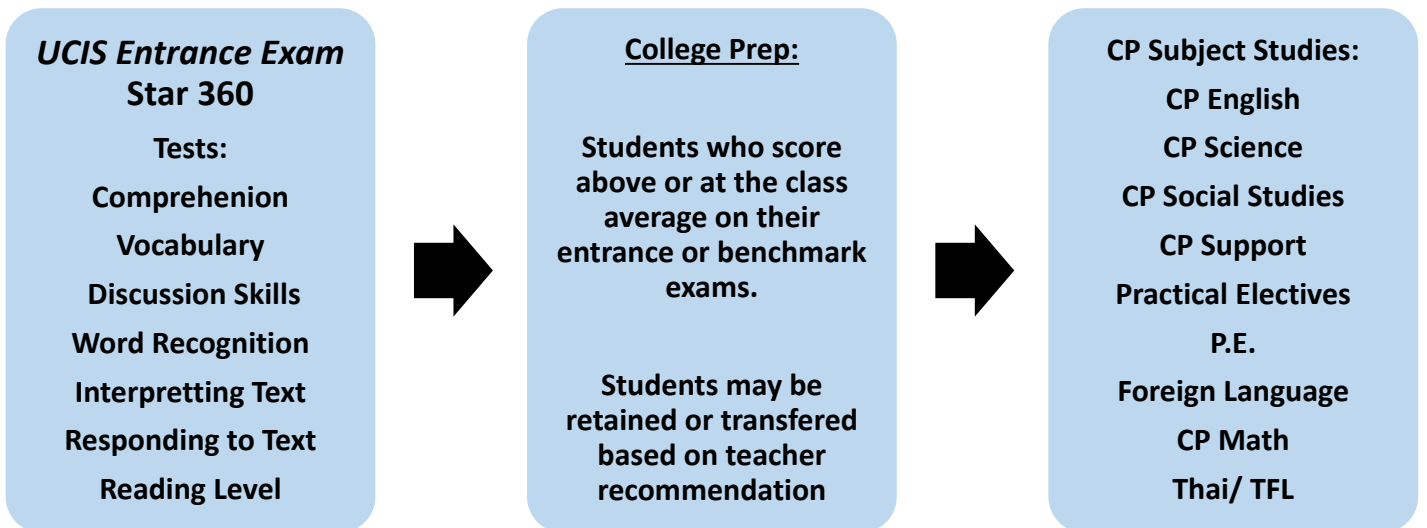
UCIS Entrance Exam
Star 360

Tests:
Comprehenion
Vocabulary
Discussion Skills
Word Recognition
Interpretting Text
Responding to Text
Reading Level

College Prep:

Students who score above or at the class average on their entrance or benchmark exams.

Students may be retained or transfered based on teacher recommendation

CP Subject Studies:
CP English
CP Science
CP Social Studies
CP Support
Practical Electives
P.E.
Foreign Language
CP Math
Thai/ TFL